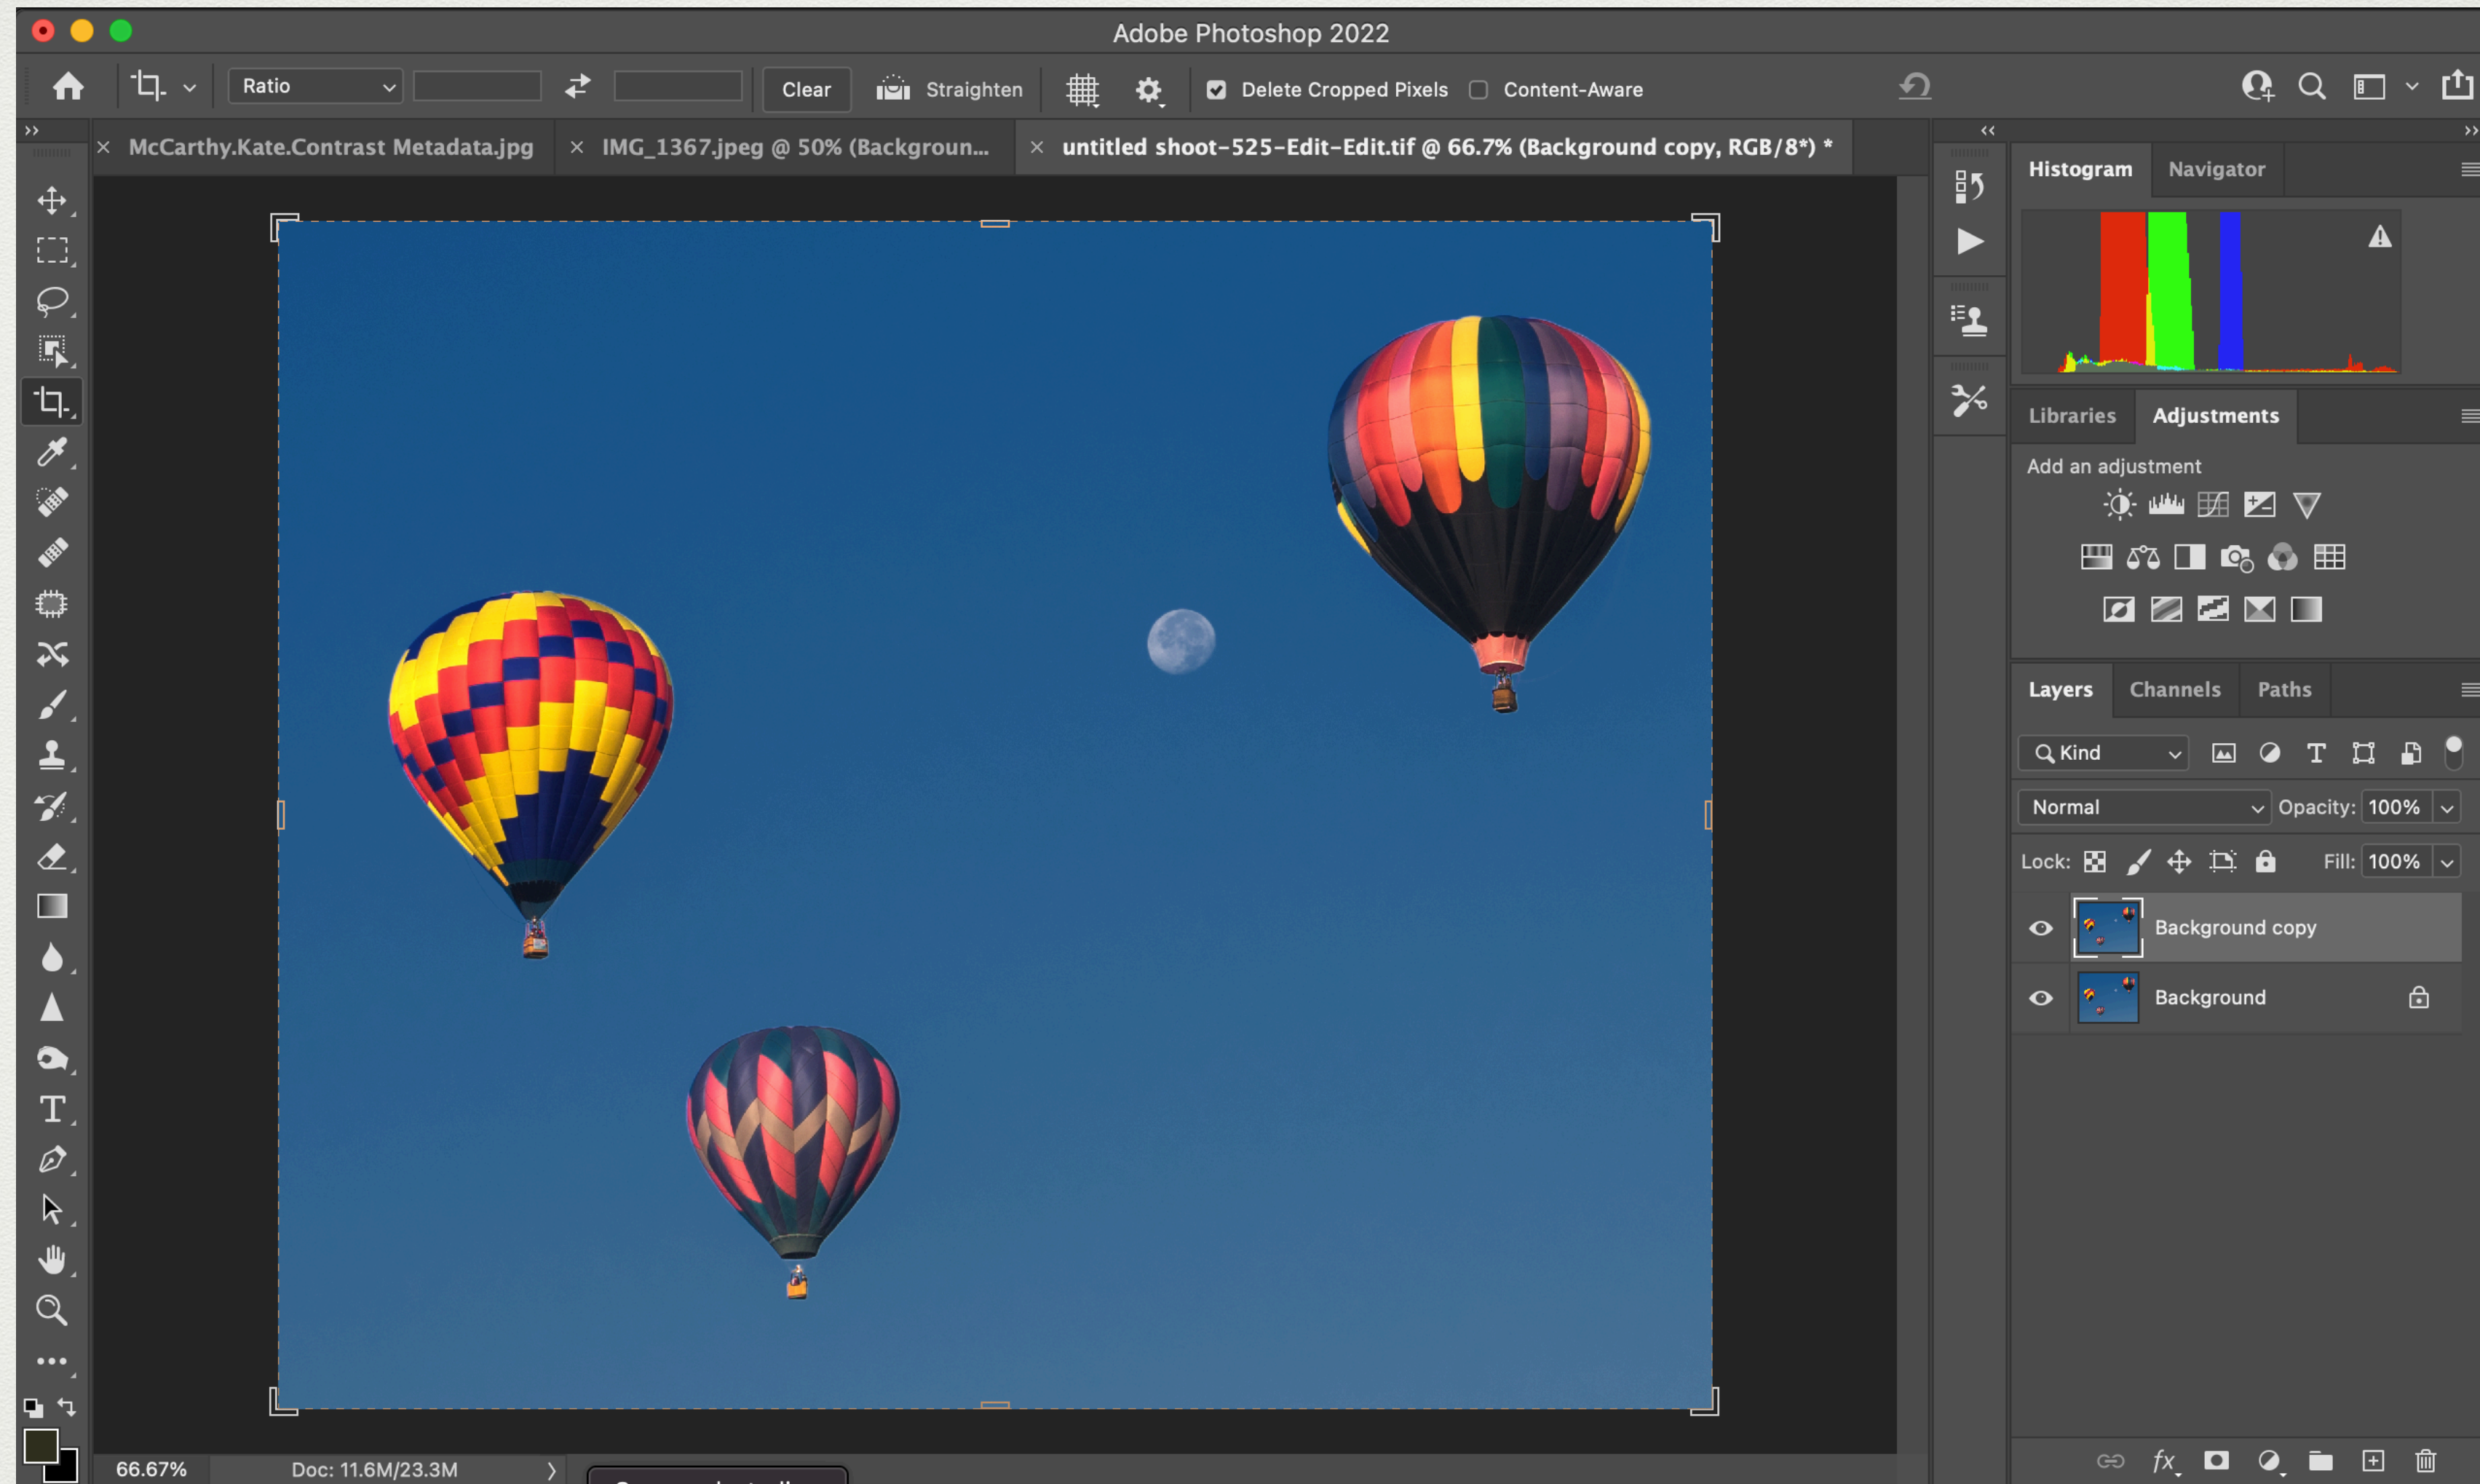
Adobe Photoshop 2022

Ratio

Clear

Straighten

Delete Cropped Pixels

Content-Aware

McCarthy.Kate.Contrast Metadata.jpg

IMG_1367.jpeg @ 50% (Backgroun...

untitled shoot-525-Edit-Edit.tif @ 66.7% (Background copy, RGB/8*) *

Histogram

Navigator

Libraries

Adjustments

Add an adjustment

Layers

Channels

Paths

Kind

Normal

Opacity: 100%

Lock:

Fill: 100%

Background copy

Background

66.67%

Doc: 11.6M/23.3M